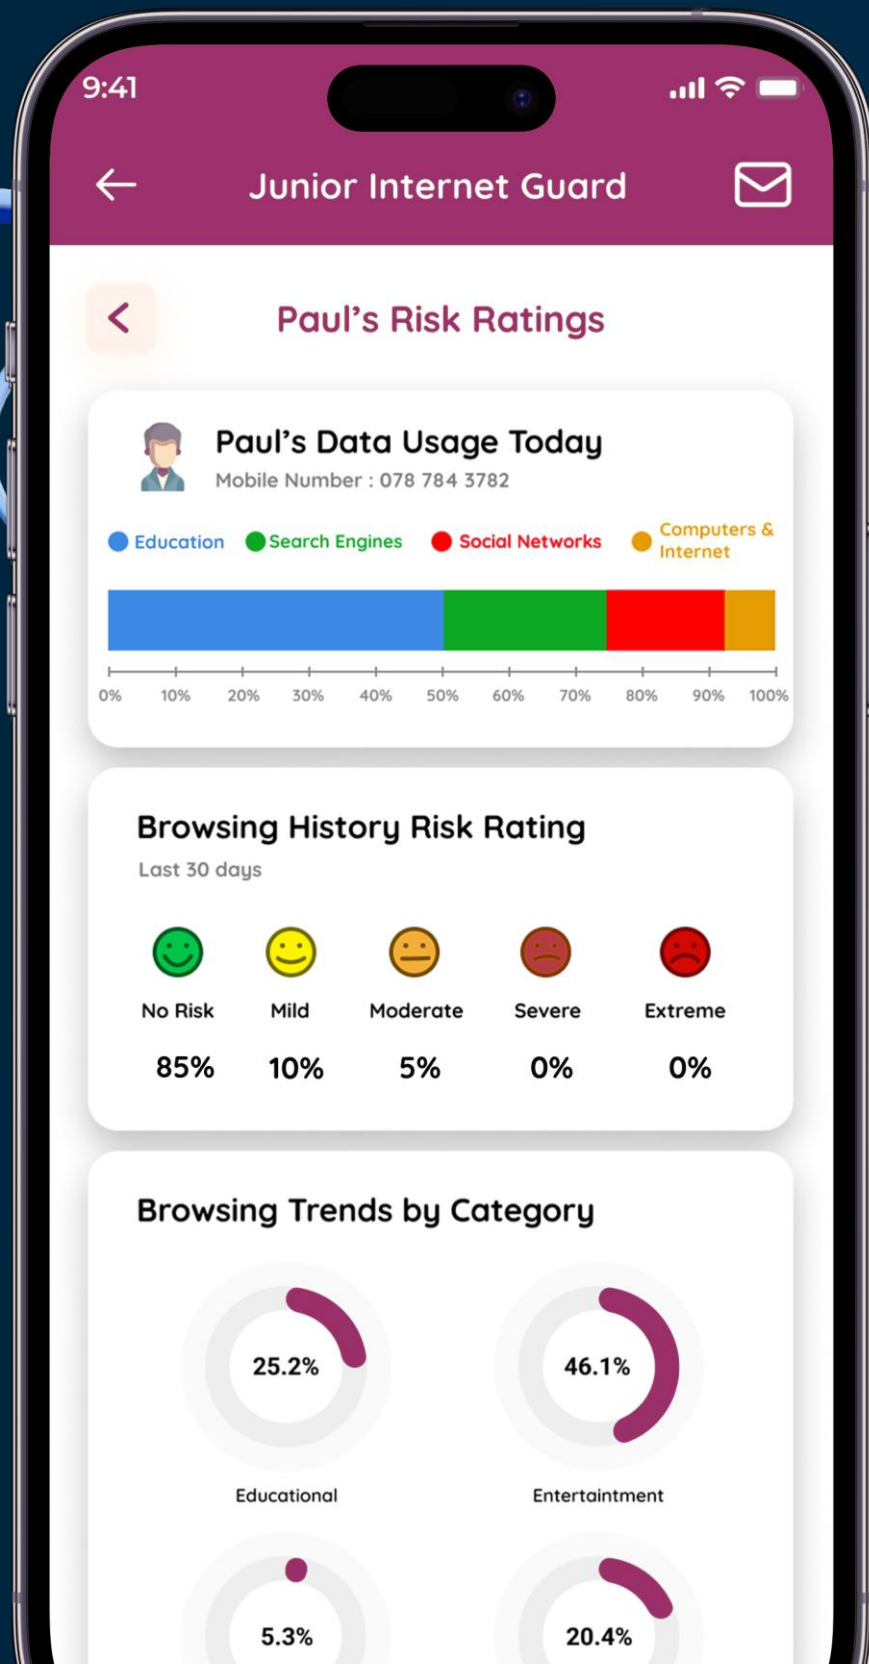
9:41

Junior Internet Guard

Paul’s Risk Ratings

Paul’s Data Usage Today
Mobile Number : 078 784 3782

Education Search Engines Social Networks Computers & Internet

0% 10% 20% 30% 40% 50% 60% 70% 80% 90% 100%

Browsing History Risk Rating
Last 30 days

| No Risk | Mild | Moderate | Severe | Extreme |
|---|---|---|---|---|
| 85% | 10% | 5% | 0% | 0% |

Browsing Trends by Category

25.2%
Educational

46.1%
Entertaintment

5.3%

20.4%